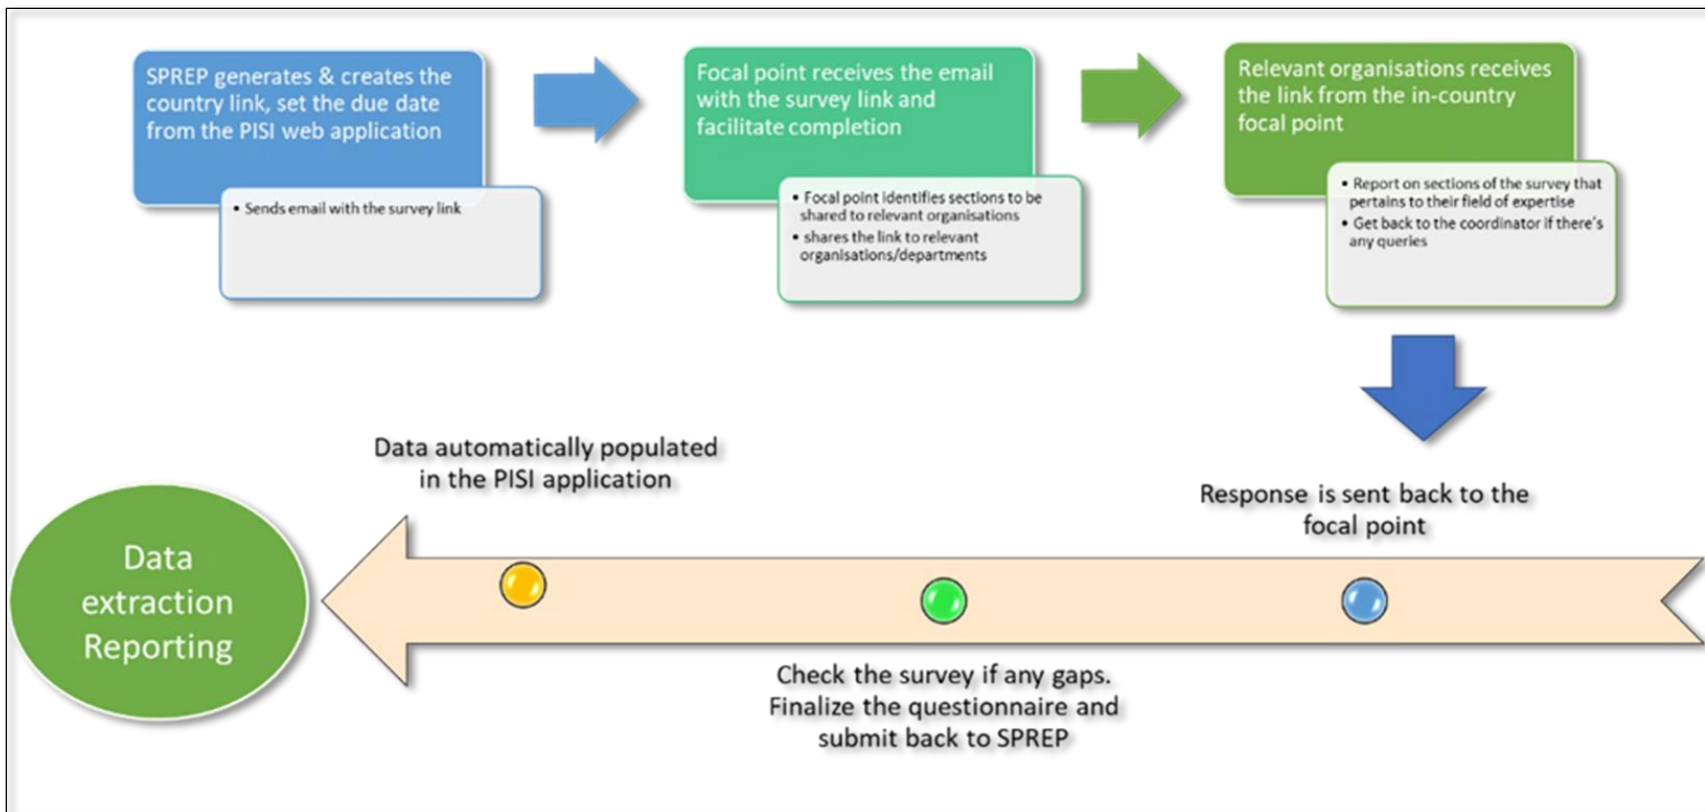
SPREP generates & creates the country link, set the due date from the PISI web application

• Sends email with the survey link

Focal point receives the email with the survey link and facilitate completion

• Focal point identifies sections to be shared to relevant organisations
• shares the link to relevant organisations/departments

Relevant organisations receives the link from the in-country focal point

• Report on sections of the survey that pertains to their field of expertise
• Get back to the coordinator if there's any queries

Response is sent back to the focal point

Check the survey if any gaps. Finalize the questionnaire and submit back to SPREP

Data automatically populated in the PISI application

Data extraction Reporting